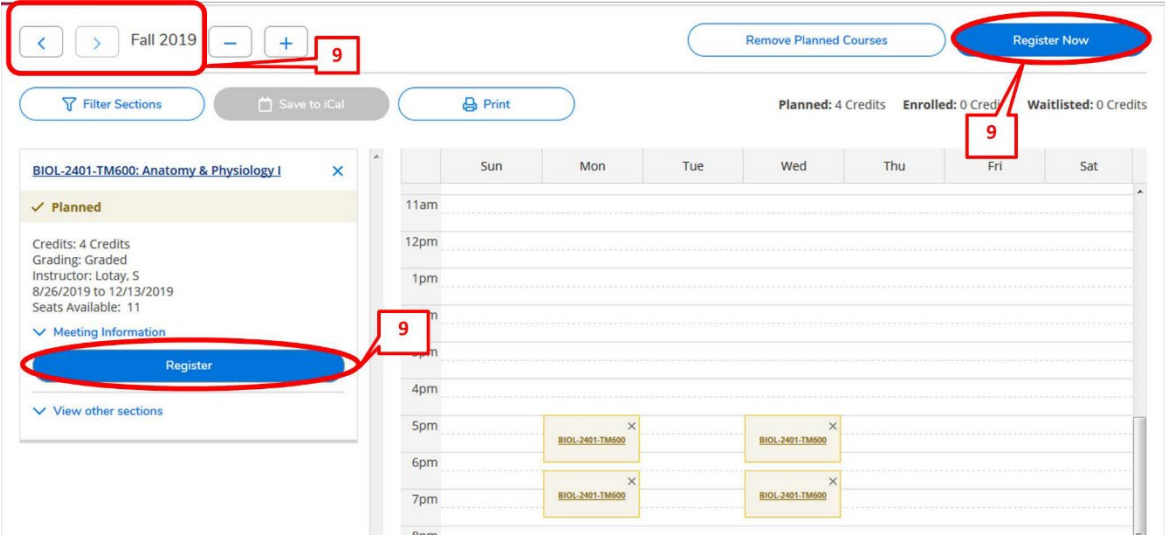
< > Fall 2019 − +

9

Remove Planned Courses

Register Now

Filter Sections

Save to iCal

Print

Planned: 4 Credits Enrolled: 0 Credi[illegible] Waitlisted: 0 Credits

9

BIOL-2401-TM600: Anatomy & Physiology I ×

✓ Planned

Credits: 4 Credits
Grading: Graded
Instructor: Lotay, S
8/26/2019 to 12/13/2019
Seats Available: 11

Meeting Information

9

Register

View other sections

| | Sun | Mon | Tue | Wed | Thu | Fri | Sat |
|---|---|---|---|---|---|---|---|
| 11am | | | | | | | |
| 12pm | | | | | | | |
| 1pm | | | | | | | |
| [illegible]m | | | | | | | |
| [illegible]m | | | | | | | |
| 4pm | | | | | | | |
| 5pm | | × BIOL-2401-TM600 | | × BIOL-2401-TM600 | | | |
| 6pm | | | | | | | |
| 7pm | | × BIOL-2401-TM600 | | × BIOL-2401-TM600 | | | |